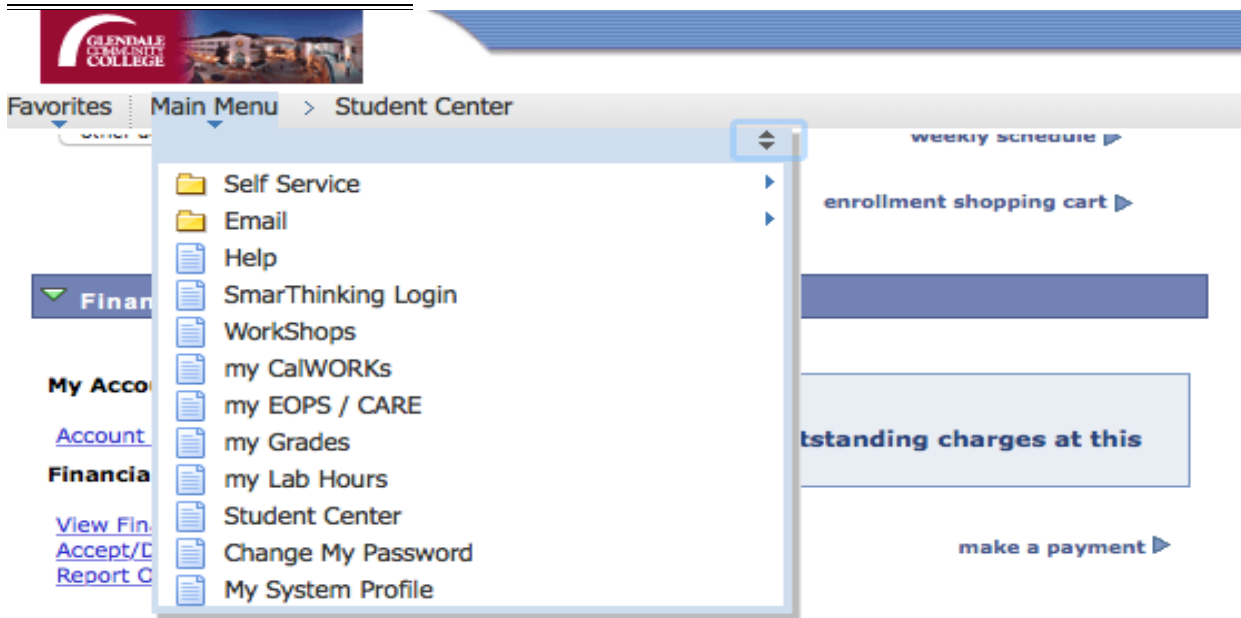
GLENDALE COMMUNITY COLLEGE

Favorites Main Menu > Student Center

weekly schedule

enrollment shopping cart

Self Service
Email
Help
SmarThinking Login
WorkShops
my CalWORKs
my EOPS / CARE
my Grades
my Lab Hours
Student Center
Change My Password
My System Profile

Finan

My Acco

Account

tstanding charges at this

Financia

View Fin
Accept/D
Report C

make a payment